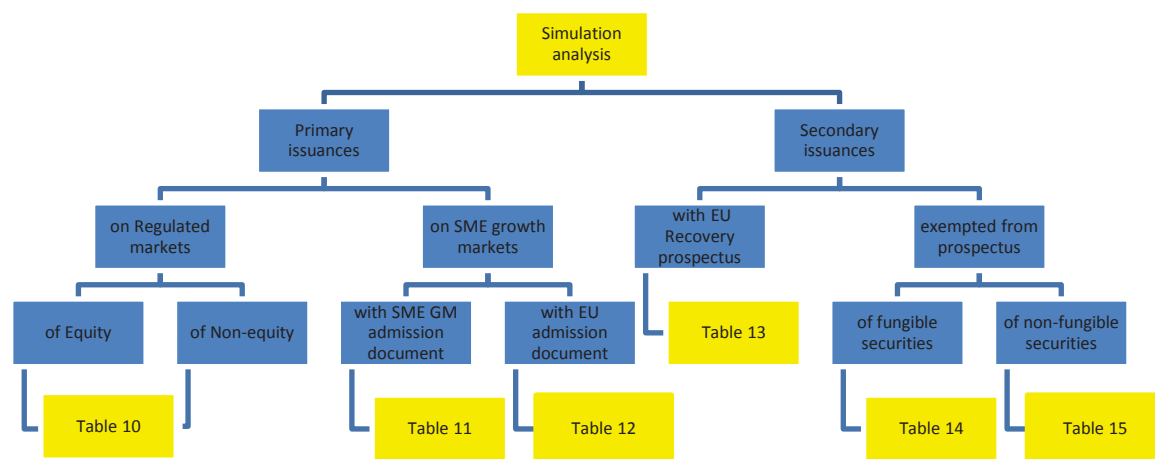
Simulation analysis

Primary issuances

Secondary issuances

on Regulated markets

on SME growth markets

with EU Recovery prospectus

exempted from prospectus

of Equity

of Non-equity

with SME GM admission document

with EU admission document

Table 13

of fungible securities

of non-fungible securities

Table 10

Table 11

Table 12

Table 14

Table 15